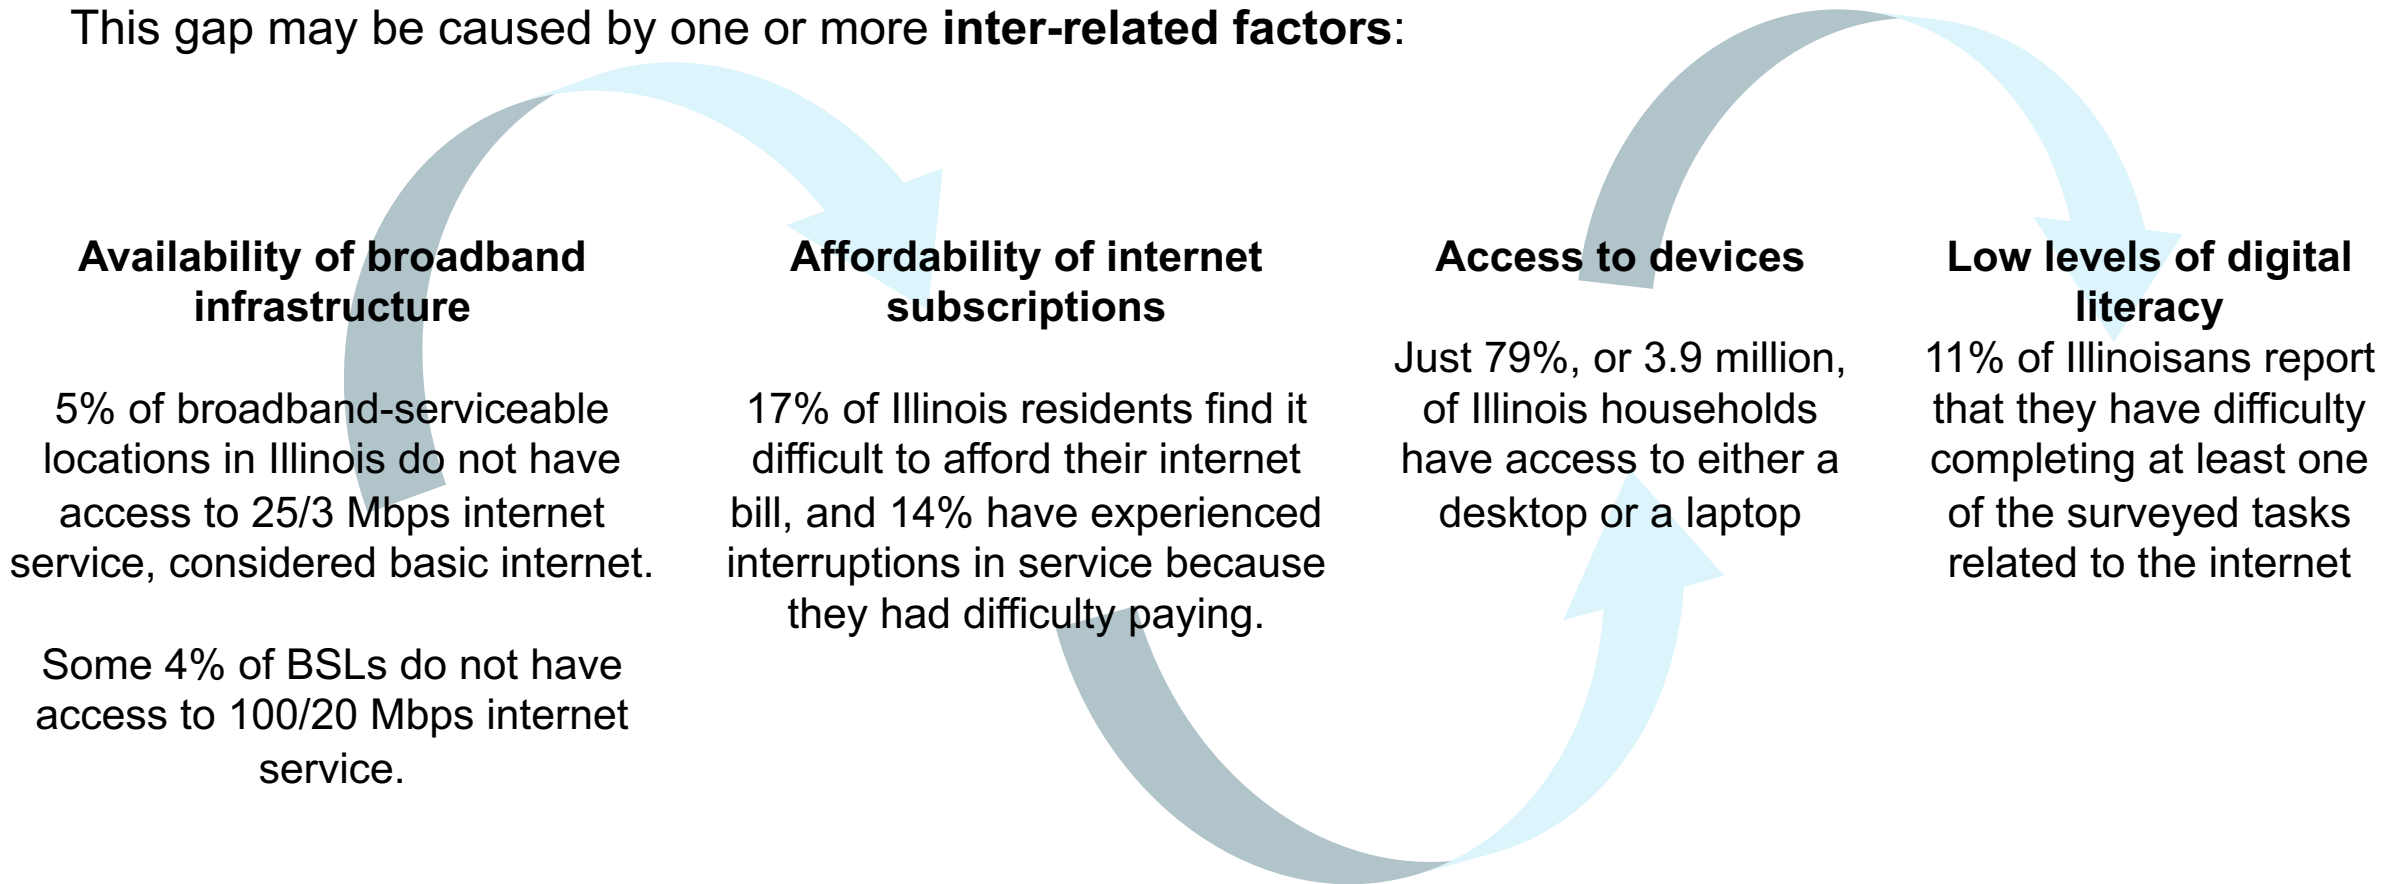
This gap may be caused by one or more **inter-related factors**:

**Availability of broadband infrastructure**

5% of broadband-serviceable locations in Illinois do not have access to 25/3 Mbps internet service, considered basic internet.

Some 4% of BSLs do not have access to 100/20 Mbps internet service.

**Affordability of internet subscriptions**

17% of Illinois residents find it difficult to afford their internet bill, and 14% have experienced interruptions in service because they had difficulty paying.

**Access to devices**

Just 79%, or 3.9 million, of Illinois households have access to either a desktop or a laptop

**Low levels of digital literacy**

11% of Illinoisans report that they have difficulty completing at least one of the surveyed tasks related to the internet